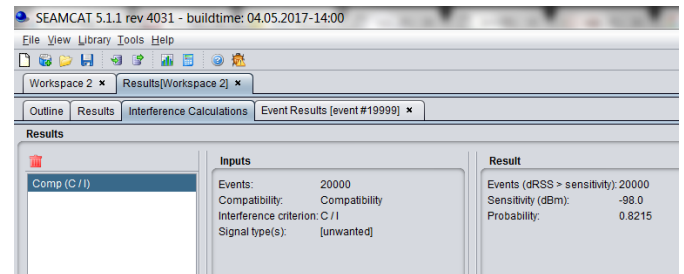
SEAMCAT 5.1.1 rev 4031 - buildtime: 04.05.2017-14:00

File View Library Tools Help

Workspace 2 ×
Results[Workspace 2] ×

Outline
Results
Interference Calculations
Event Results [event #19999] ×

Results

Comp (C / I)

Inputs

Events: 20000
Compatibility: Compatibility
Interference criterion: C / I
Signal type(s): [unwanted]

Result

Events (dRSS > sensitivity): 20000
Sensitivity (dBm): -98.0
Probability: 0.8215